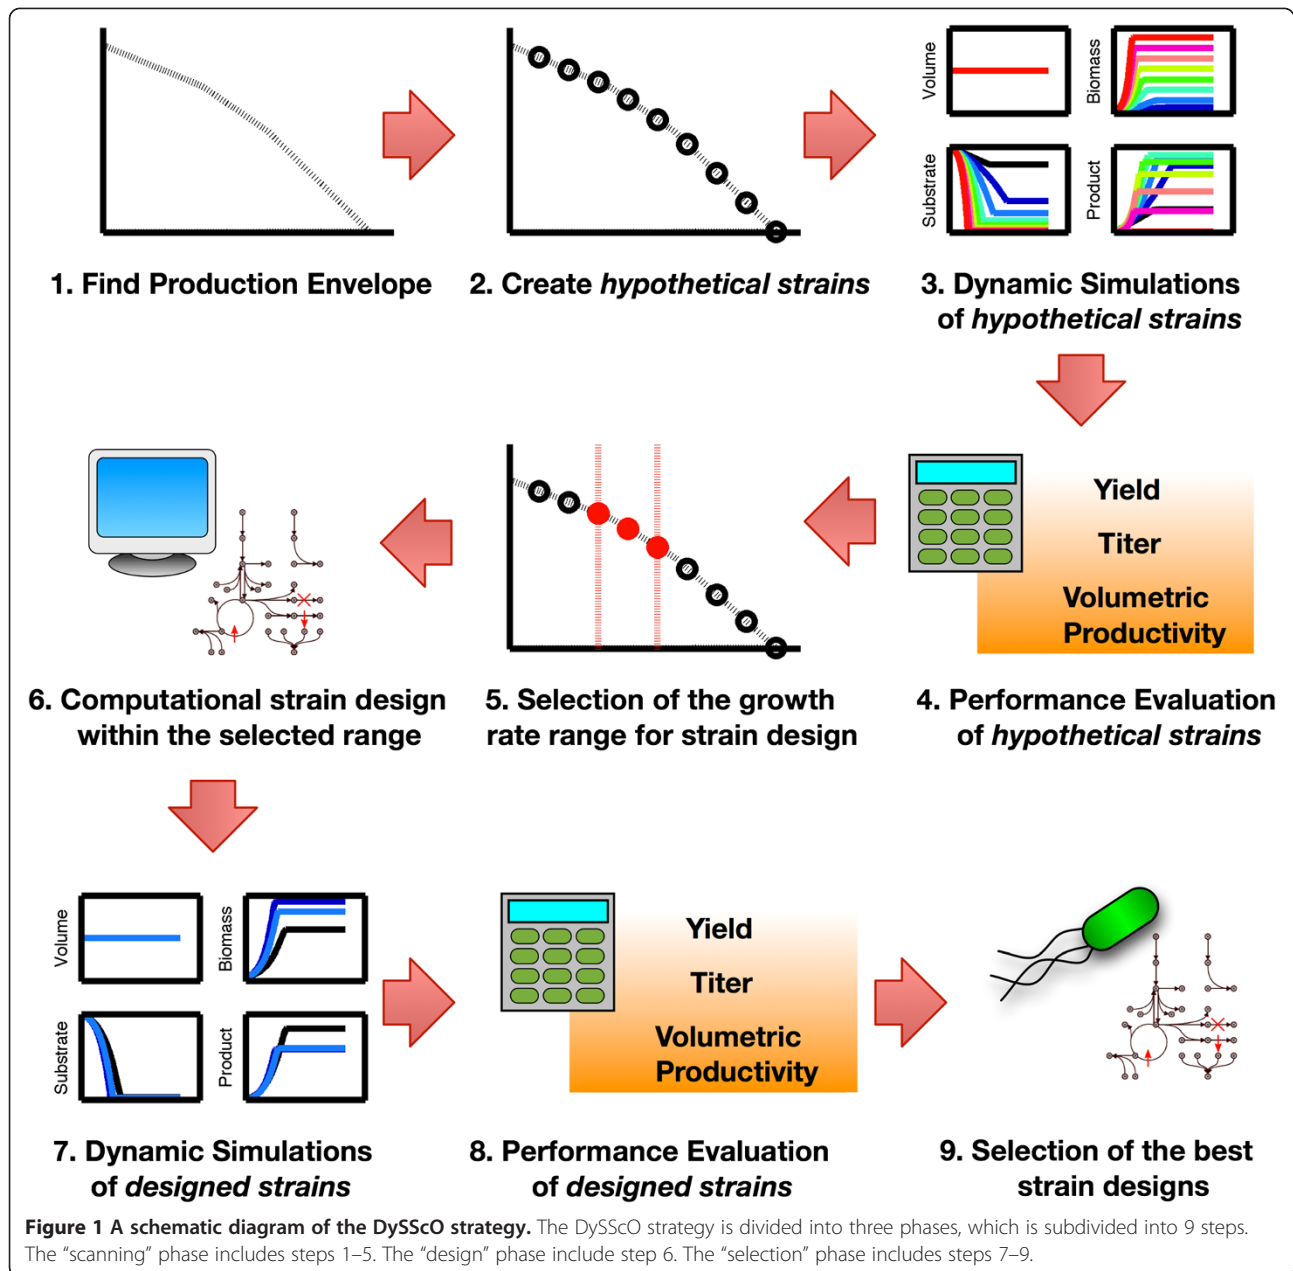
1. Find Production Envelope

2. Create *hypothetical strains*

Volume

Biomass

Substrate

Product

3. Dynamic Simulations of *hypothetical strains*

Yield

Titer

Volumetric Productivity

4. Performance Evaluation of *hypothetical strains*

5. Selection of the growth rate range for strain design

6. Computational strain design within the selected range

Volume

Biomass

Substrate

Product

7. Dynamic Simulations of *designed strains*

Yield

Titer

Volumetric Productivity

8. Performance Evaluation of *designed strains*

9. Selection of the best strain designs

**Figure 1 A schematic diagram of the DySScO strategy.** The DySScO strategy is divided into three phases, which is subdivided into 9 steps. The "scanning" phase includes steps 1–5. The "design" phase include step 6. The "selection" phase includes steps 7–9.